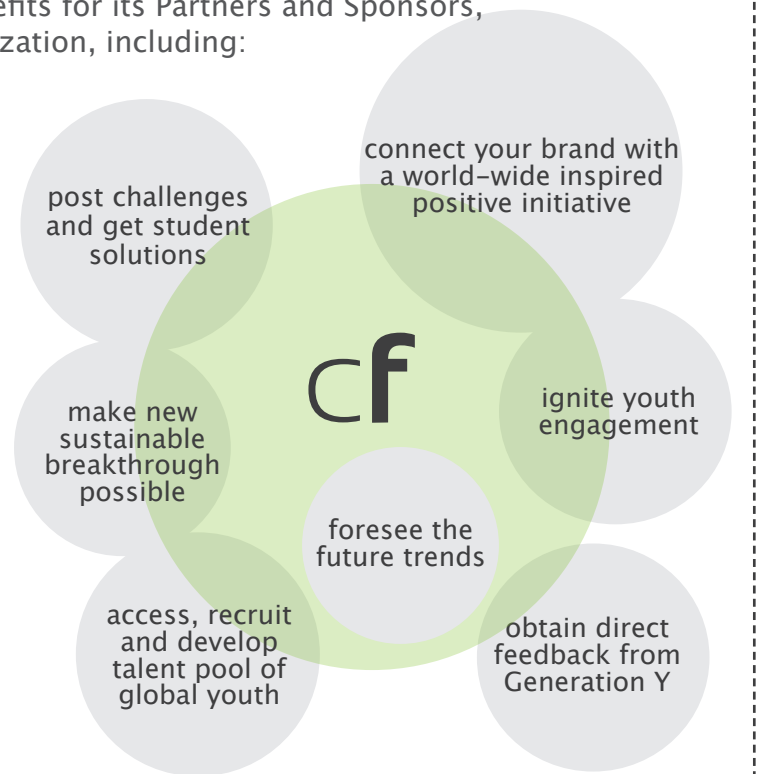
efits for its Partners and Sponsors, zation, including:

connect your brand with a world-wide inspired positive initiative

post challenges and get student solutions

cf

make new sustainable breakthrough possible

ignite youth engagement

foresee the future trends

access, recruit and develop talent pool of global youth

obtain direct feedback from Generation Y